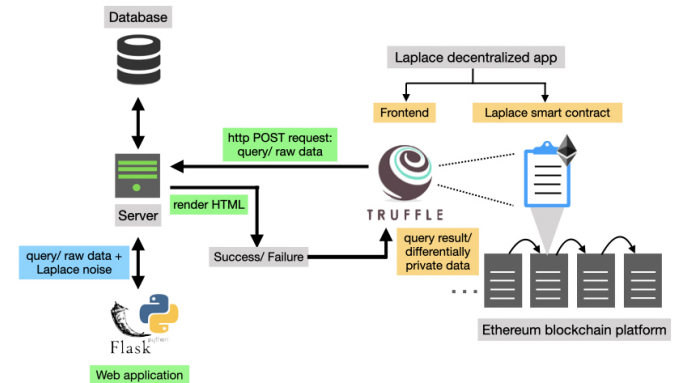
Database

Laplace decentralized app

Frontend

Laplace smart contract

http POST request: query/ raw data

Server

render HTML

TRUFFLE

Success/ Failure

query result/ differentially private data

query/ raw data + Laplace noise

...

Flask python

Ethereum blockchain platform

Web application